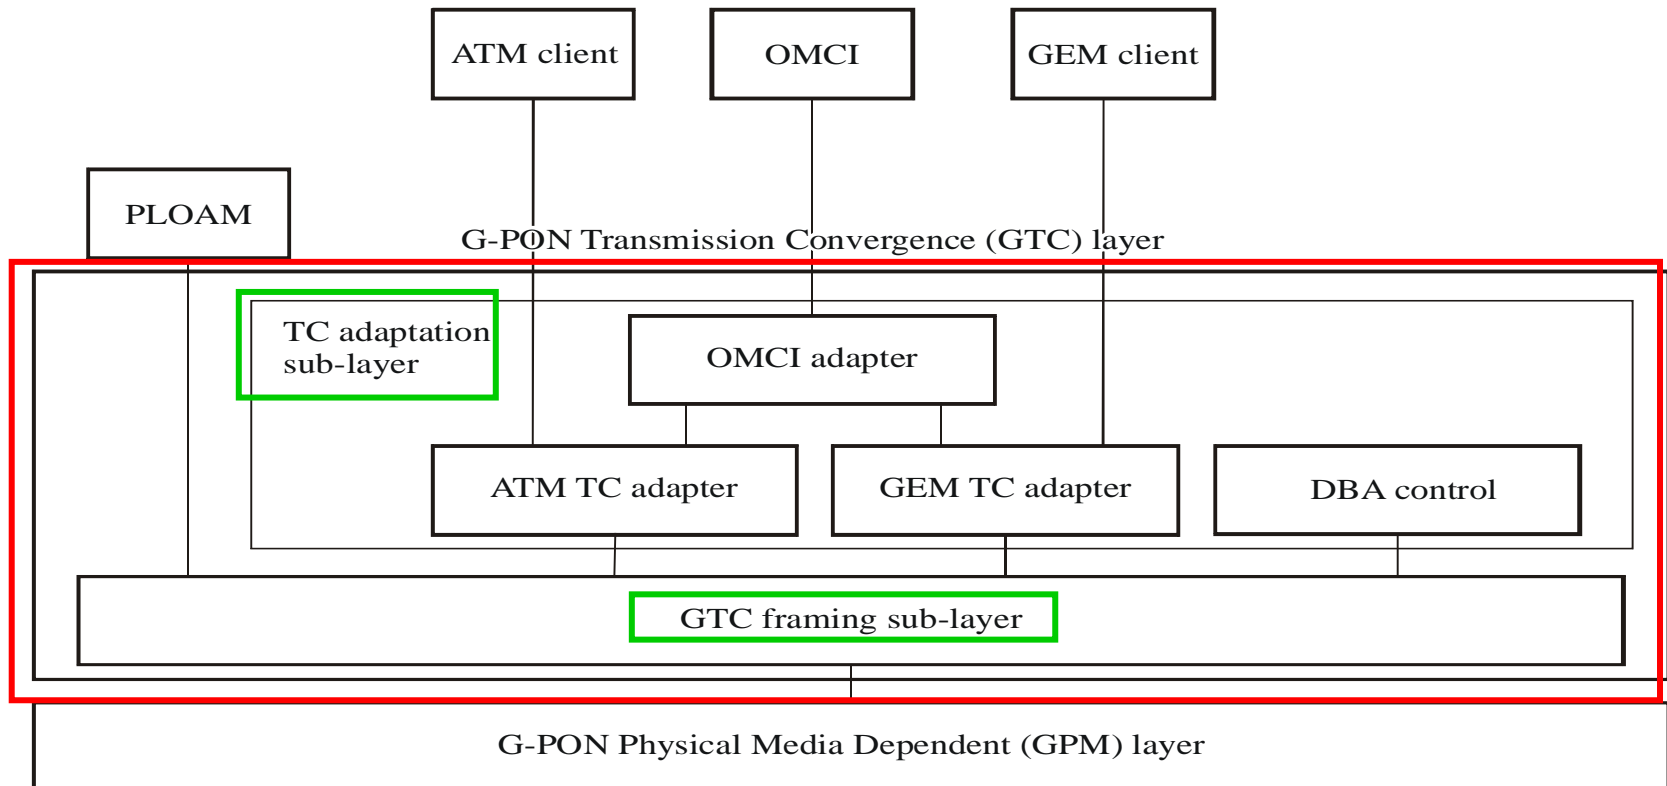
ATM client

OMCI

GEM client

PLOAM

G-PON Transmission Convergence (GTC) layer

TC adaptation sub-layer

OMCI adapter

ATM TC adapter

GEM TC adapter

DBA control

GTC framing sub-layer

G-PON Physical Media Dependent (GPM) layer